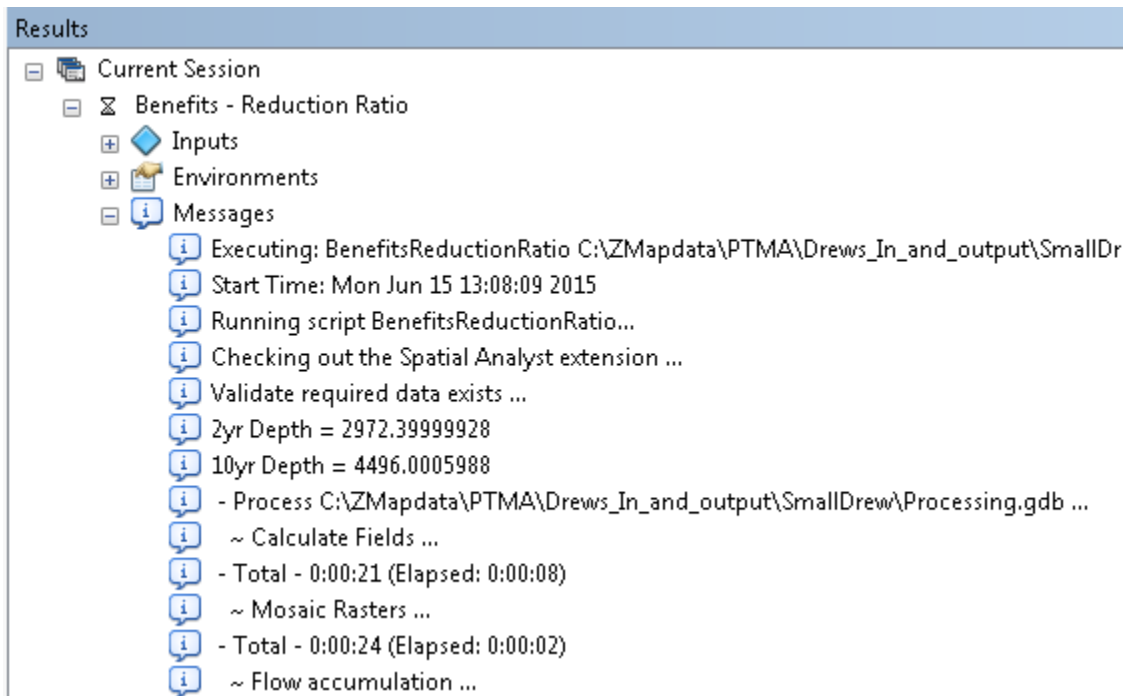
Results

Current Session

Benefits - Reduction Ratio

Inputs

Environments

Messages

Executing: BenefitsReductionRatio C:\ZMapdata\PTMA\Drews_In_and_output\SmallDr

Start Time: Mon Jun 15 13:08:09 2015

Running script BenefitsReductionRatio...

Checking out the Spatial Analyst extension ...

Validate required data exists ...

2yr Depth = 2972.39999928

10yr Depth = 4496.0005988

- Process C:\ZMapdata\PTMA\Drews_In_and_output\SmallDrew\Processing.gdb ...

~ Calculate Fields ...

- Total - 0:00:21 (Elapsed: 0:00:08)

~ Mosaic Rasters ...

- Total - 0:00:24 (Elapsed: 0:00:02)

~ Flow accumulation ...